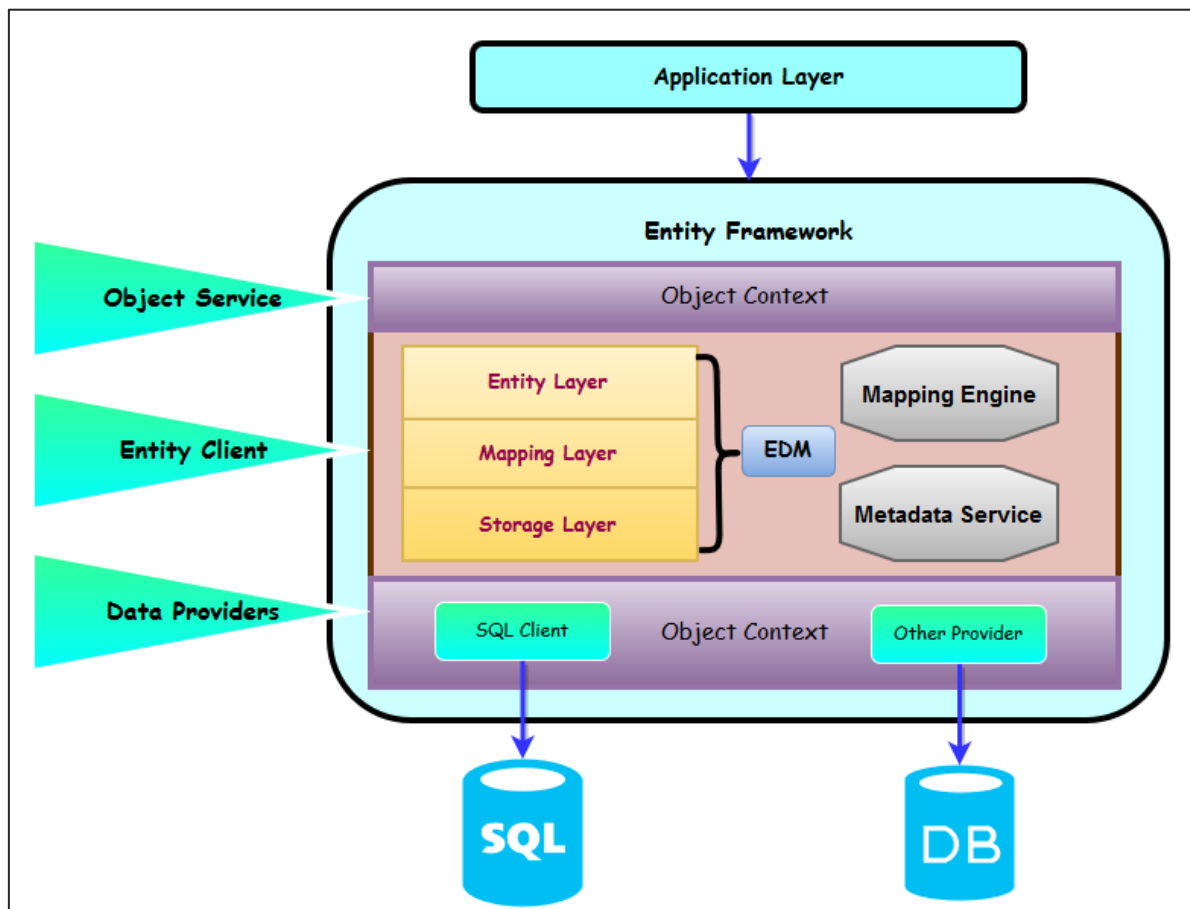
Application Layer

Entity Framework

Object Service

Object Context

Entity Client

Entity Layer

Mapping Layer

Storage Layer

EDM

Mapping Engine

Metadata Service

Data Providers

SQL Client

Object Context

Other Provider

SQL

DB